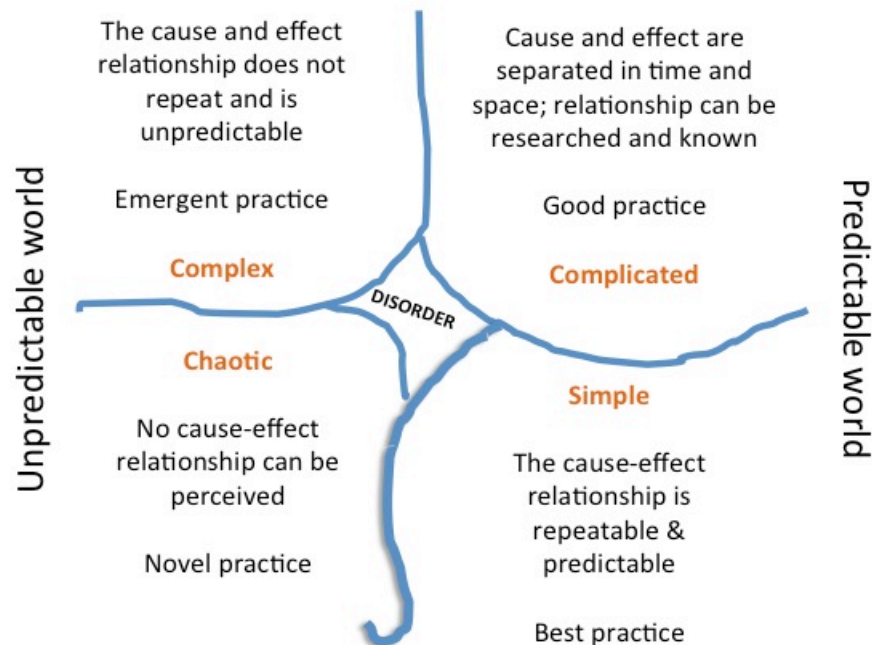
Unpredictable world

The cause and effect relationship does not repeat and is unpredictable

Emergent practice

Complex

Cause and effect are separated in time and space; relationship can be researched and known

Good practice

Complicated

DISORDER

Chaotic

No cause-effect relationship can be perceived

Novel practice

Simple

The cause-effect relationship is repeatable & predictable

Best practice

Predictable world